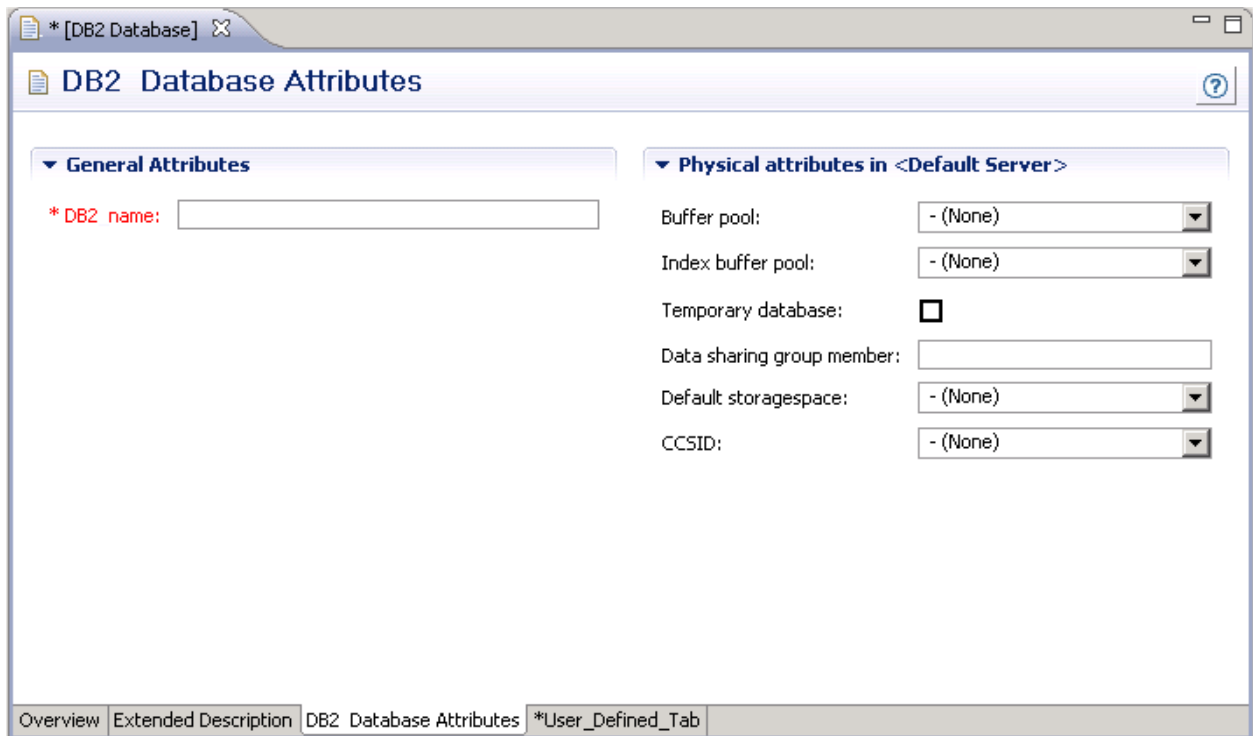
* [DB2 Database]

DB2 Database Attributes

General Attributes

* DB2 name:

Physical attributes in <Default Server>

Buffer pool: - (None)

Index buffer pool: - (None)

Temporary database:

Data sharing group member:

Default storagespace: - (None)

CCSID: - (None)

Overview | Extended Description | DB2 Database Attributes | *User_Defined_Tab